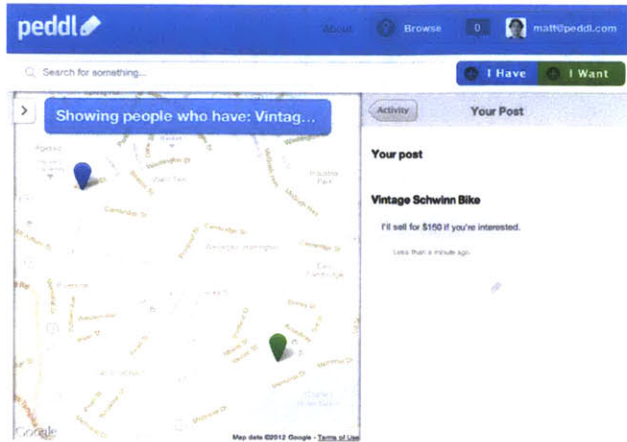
peddl

About

Browse

0

matt@peddl.com

Search for something...

I Have

I Want

Showing people who have: Vintag...

Activity

Your Post

Your post

Vintage Schwinn Bike

I'll sell for $150 if you're interested.

Less than a minute ago.

Google

Map data ©2012 Google - Terms of Use